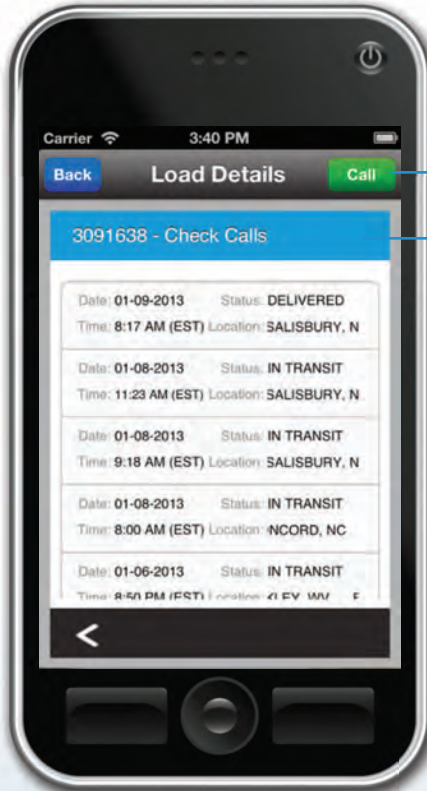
Carrier 3:40 PM

Back Load Details Call

3091638 - Check Calls

Date: 01-09-2013 Status: DELIVERED
Time: 8:17 AM (EST) Location: SALISBURY, N

Date: 01-08-2013 Status: IN TRANSIT
Time: 11:23 AM (EST) Location: SALISBURY, N

Date: 01-08-2013 Status: IN TRANSIT
Time: 9:18 AM (EST) Location: SALISBURY, N

Date: 01-08-2013 Status: IN TRANSIT
Time: 8:00 AM (EST) Location: NCORD, NC

Date: 01-06-2013 Status: IN TRANSIT
Time: 8:50 PM (EST) Location: KLEY, WV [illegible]

<